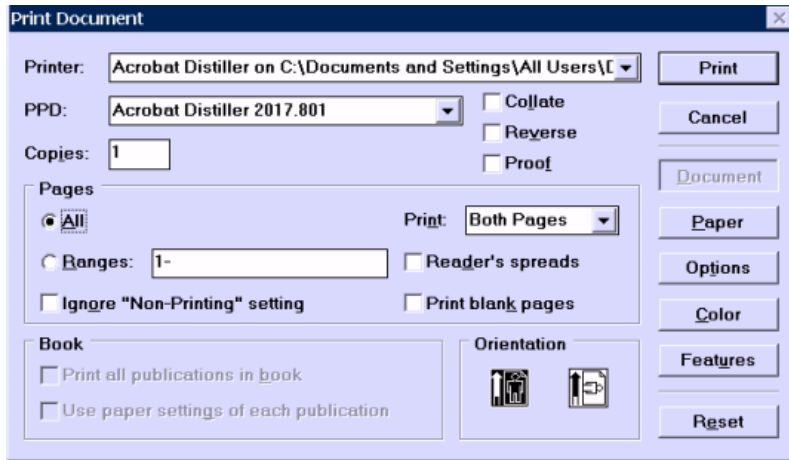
Print Document

Printer: Acrobat Distiller on C:\Documents and Settings\All Users\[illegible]

PPD: Acrobat Distiller 2017.801

Collate

Reverse

Proof

Copies: 1

Print

Cancel

Document

Paper

Options

Color

Features

Reset

Pages

All

Print: Both Pages

Ranges: 1-

Reader's spreads

Ignore "Non-Printing" setting

Print blank pages

Book

Print all publications in book

Use paper settings of each publication

Orientation